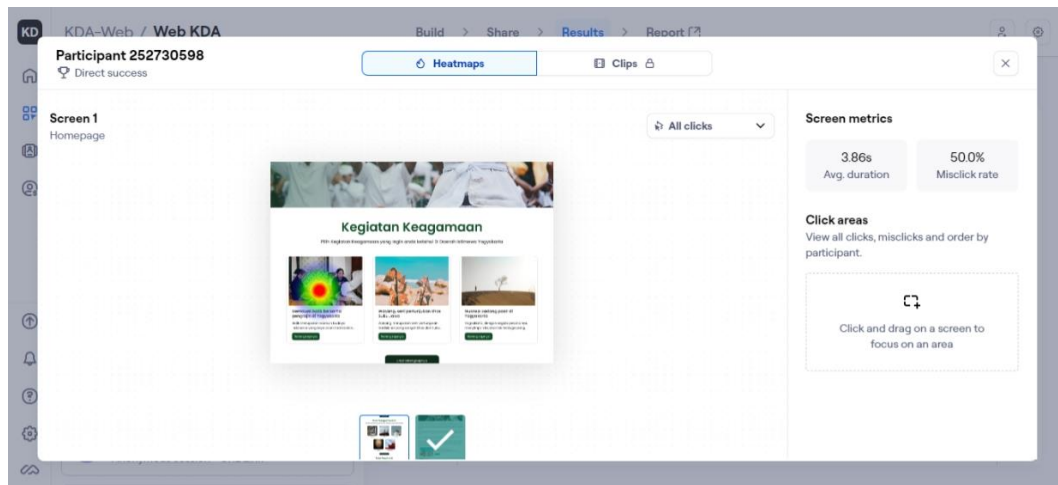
KD KDA-Web / Web KDA

Build > Share > Results > Report

Participant 252730598
Direct success

Heatmaps

Clips

Screen 1
Homepage

All clicks

Kegiatan Keagamaan

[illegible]

Screen metrics

3.86s
Avg. duration

50.0%
Misclick rate

Click areas
View all clicks, misclicks and order by participant.

Click and drag on a screen to focus on an area